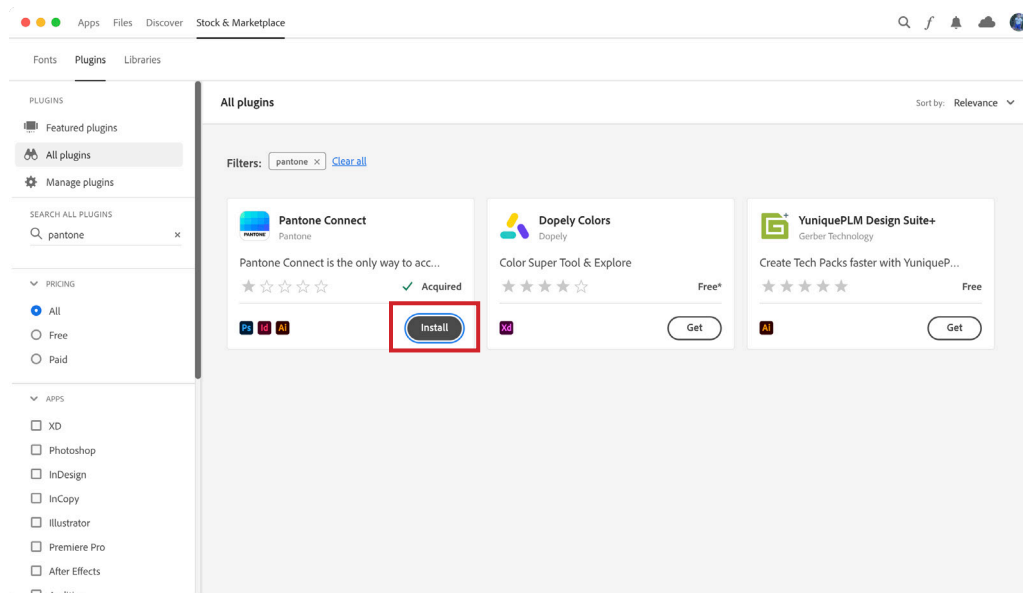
Apps Files Discover Stock & Marketplace

Fonts Plugins Libraries

PLUGINS

Featured plugins

All plugins

Manage plugins

SEARCH ALL PLUGINS

pantone ×

PRICING

All

Free

Paid

APPS

XD

Photoshop

InDesign

InCopy

Illustrator

Premiere Pro

After Effects

All plugins

Sort by: Relevance

Filters: pantone × Clear all

PANTONE

Pantone Connect
Pantone
Pantone Connect is the only way to acc...
✓ Acquired
Ps Id Ai
Install

Dopely Colors
Dopely
Color Super Tool & Explore
Free*
Xd
Get

YuniquePLM Design Suite+
Gerber Technology
Create Tech Packs faster with YuniqueP...
Free
Ai
Get